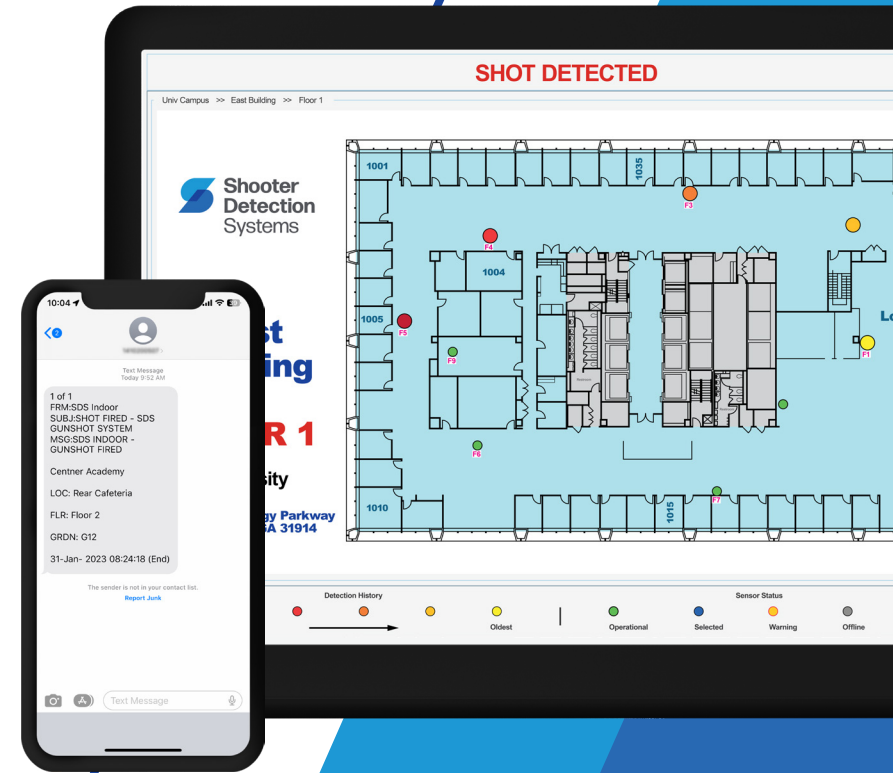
SHOT DETECTED

Univ Campus >> East Building >> Floor 1

Shooter Detection Systems

st
ing
R 1
sity
gy Parkway
A 31914

1001
1035
F3
F4
1004
1005
F5
F9
F1
Lo
F6
F7
1010
1015

Detection History
Oldest
Sensor Status
Operational
Selected
Warning
Offline

10:04
Text Message
Today 9:52 AM

1 of 1
FRM:SDS Indoor
SUBJ:SHOT FIRED - SDS GUNSHOT SYSTEM
MSG:SDS INDOOR - GUNSHOT FIRED

Centner Academy

LOC: Rear Cafeteria

FLR: Floor 2

GRDN: G12

31-Jan- 2023 08:24:18 (End)

The sender is not in your contact list.
Report Junk

Text Message